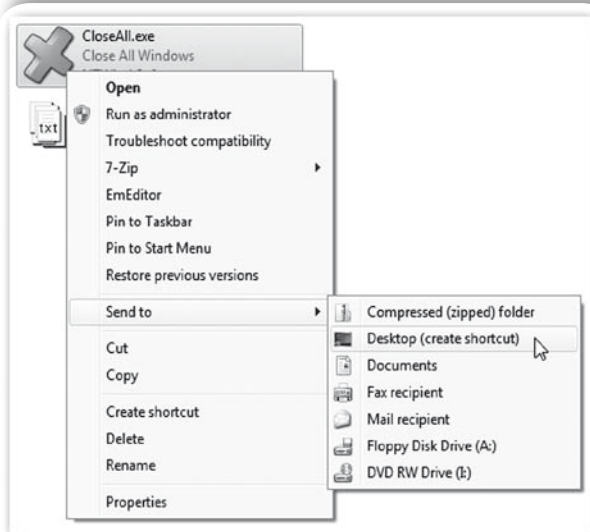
CloseAll.exe
Close All Windows

txt

Open
Run as administrator
Troubleshoot compatibility
7-Zip
EmEditor
Pin to Taskbar
Pin to Start Menu
Restore previous versions
Send to
Cut
Copy
Create shortcut
Delete
Rename
Properties

Compressed (zipped) folder
Desktop (create shortcut)
Documents
Fax recipient
Mail recipient
Floppy Disk Drive (A:)
DVD RW Drive (I:)